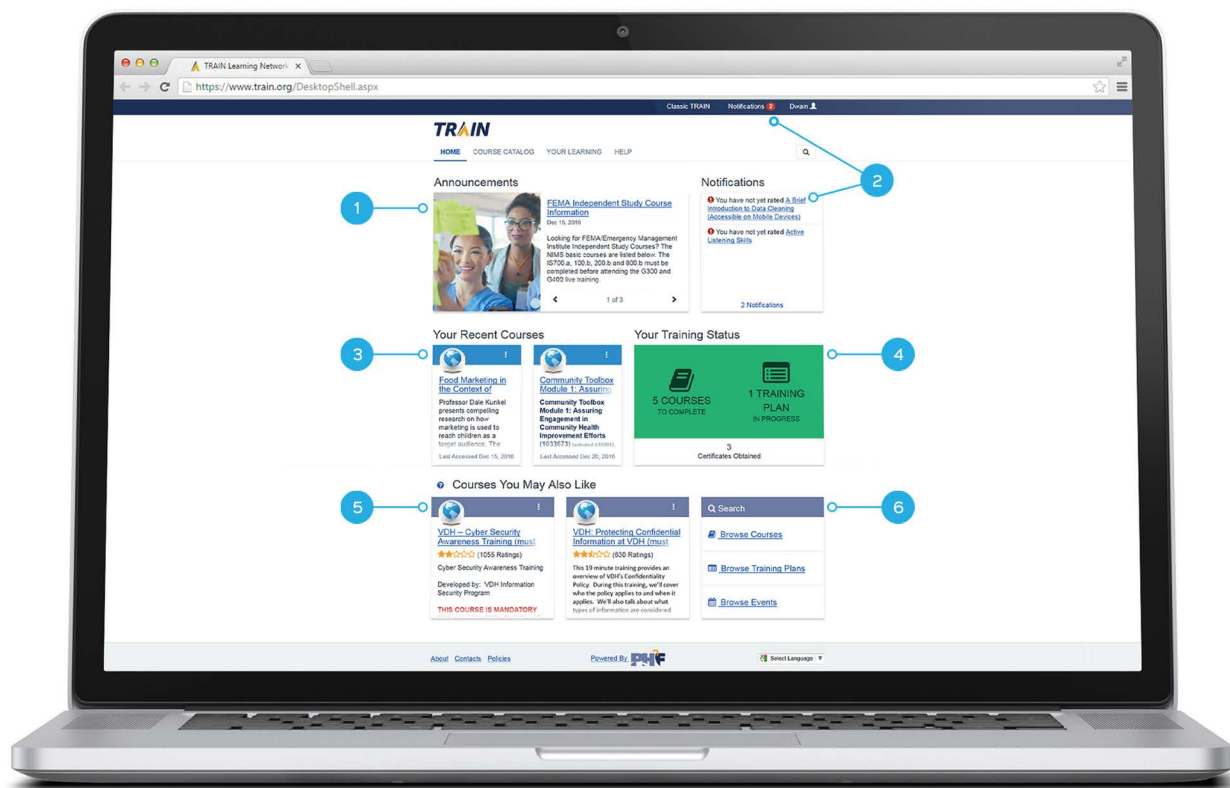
TRAIN Learning Network

https://www.train.org/DesktopShell.aspx

Classic TRAIN Notifications 2 Dvain

TRAIN

HOME COURSE CATALOG YOUR LEARNING HELP

Announcements

FEMA Independent Study Course Information

Dec 15, 2016

Looking for FEMA/Emergency Management Institute Independent Study Courses? The NIMS basic courses are listed below. The IS700.a, 100.b, 200.b and 800.b must be completed before attending the G300 and G400 live training.

1 of 3

Notifications

You have not yet rated A Brief Introduction to Data Cleaning (Accessible on Mobile Devices)

You have not yet rated Active Listening Skills

2 Notifications

1

2

Your Recent Courses

Food Marketing in the Context of

Professor Dale Kunkel presents compelling research on how marketing is used to reach children as a target audience. The

Last Accessed Dec 15, 2016

Community Toolbox Module 1: Assuring

Community Toolbox Module 1: Assuring Engagement in Community Health Improvement Efforts (1033673)

Last Accessed Dec 20, 2016

Your Training Status

5 COURSES
TO COMPLETE

1 TRAINING PLAN
IN PROGRESS

3
Certificates Obtained

3

4

Courses You May Also Like

VDH – Cyber Security Awareness Training (must

(1055 Ratings)

Cyber Security Awareness Training

Developed by: VDH Information Security Program

THIS COURSE IS MANDATORY

VDH: Protecting Confidential Information at VDH (must

(630 Ratings)

This 19 minute training provides an overview of VDH's Confidentiality Policy. During this training, we'll cover who the policy applies to and when it applies. We'll also talk about what types of information are considered

Search

Browse Courses

Browse Training Plans

Browse Events

5

6

About Contacts Policies

Powered By PHF

Select Language